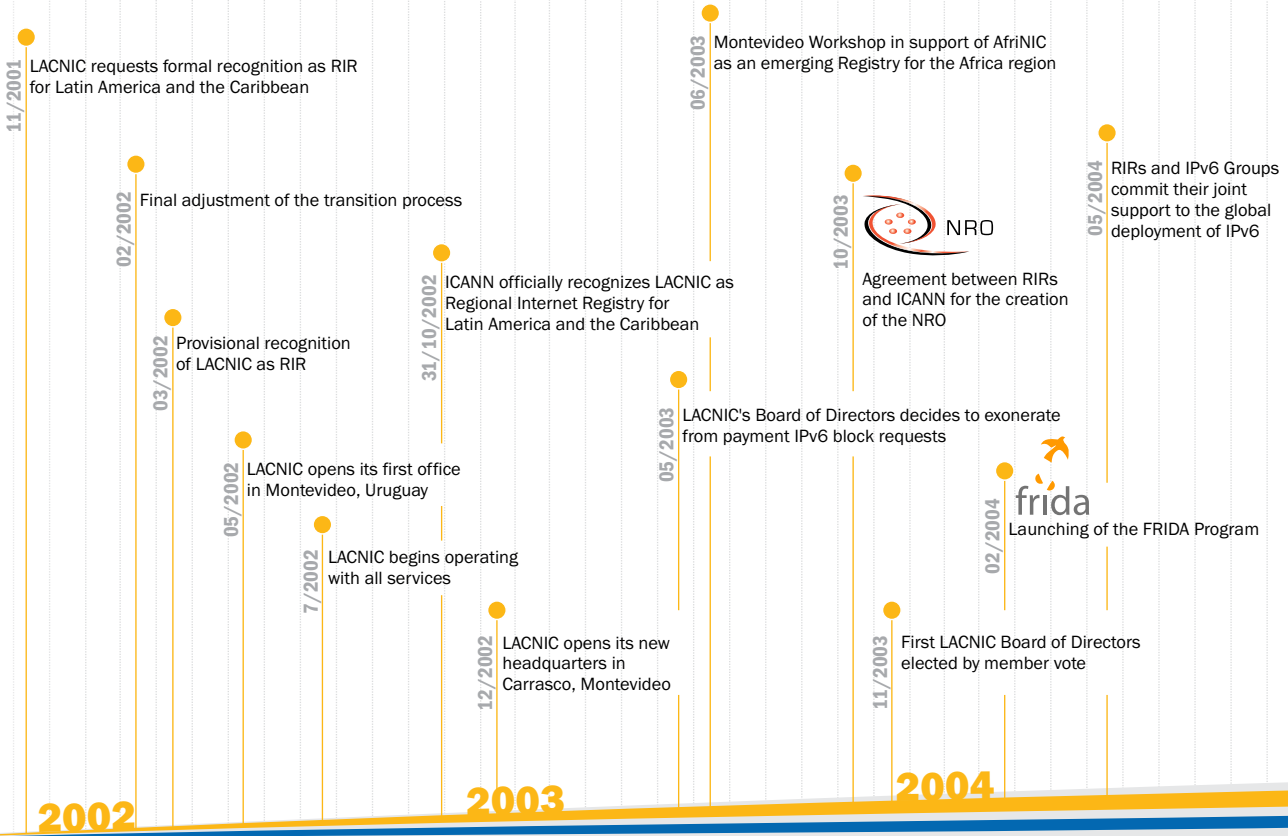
11/2001
LACNIC requests formal recognition as RIR for Latin America and the Caribbean

02/2002
Final adjustment of the transition process

03/2002
Provisional recognition of LACNIC as RIR

05/2002
LACNIC opens its first office in Montevideo, Uruguay

7/2002
LACNIC begins operating with all services

31/10/2002
ICANN officially recognizes LACNIC as Regional Internet Registry for Latin America and the Caribbean

12/2002
LACNIC opens its new headquarters in Carrasco, Montevideo

06/2003
Montevideo Workshop in support of AfriNIC as an emerging Registry for the Africa region

05/2003
LACNIC's Board of Directors decides to exonerate from payment IPv6 block requests

10/2003
NRO
Agreement between RIRs and ICANN for the creation of the NRO

11/2003
First LACNIC Board of Directors elected by member vote

02/2004
frida
Launching of the FRIDA Program

05/2004
RIRs and IPv6 Groups commit their joint support to the global deployment of IPv6

2002
2003
2004